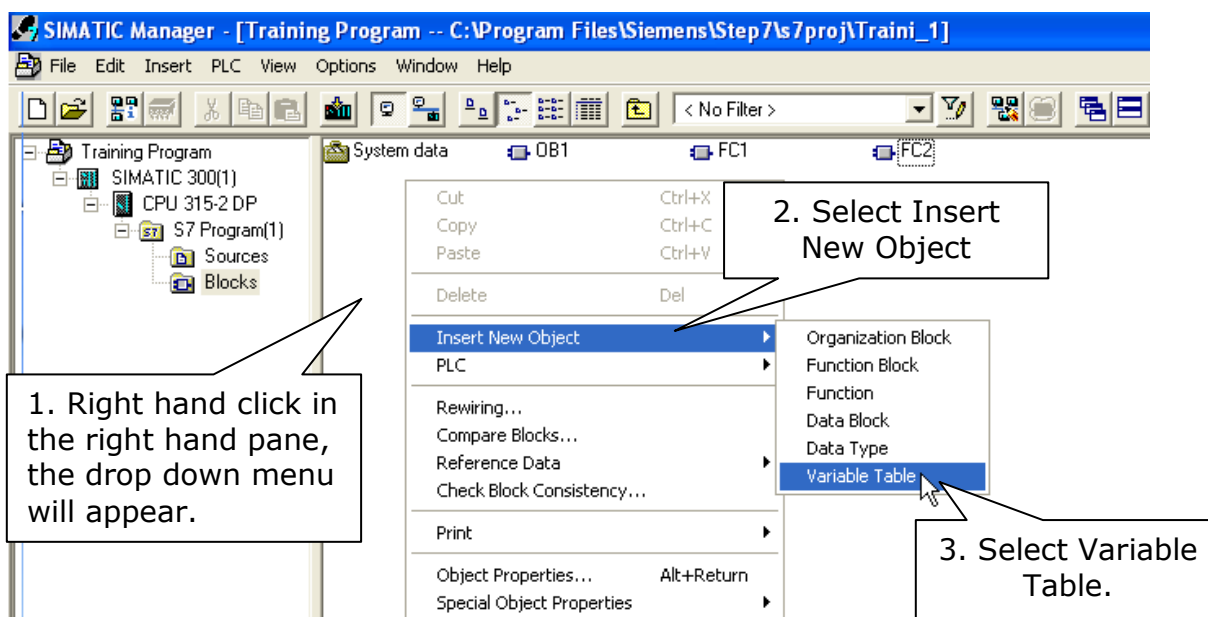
SIMATIC Manager - [Training Program -- C:\Program Files\Siemens\Step7\s7proj\Traini_1]

File Edit Insert PLC View Options Window Help

< No Filter >

Training Program
SIMATIC 300(1)
CPU 315-2 DP
S7 Program(1)
Sources
Blocks

System data
OB1
FC1
FC2

Cut Ctrl+X
Copy Ctrl+C
Paste Ctrl+V
Delete Del
Insert New Object
PLC
Rewiring...
Compare Blocks...
Reference Data
Check Block Consistency...
Print
Object Properties... Alt+Return
Special Object Properties

Organization Block
Function Block
Function
Data Block
Data Type
Variable Table

2. Select Insert New Object

1. Right hand click in the right hand pane, the drop down menu will appear.

3. Select Variable Table.